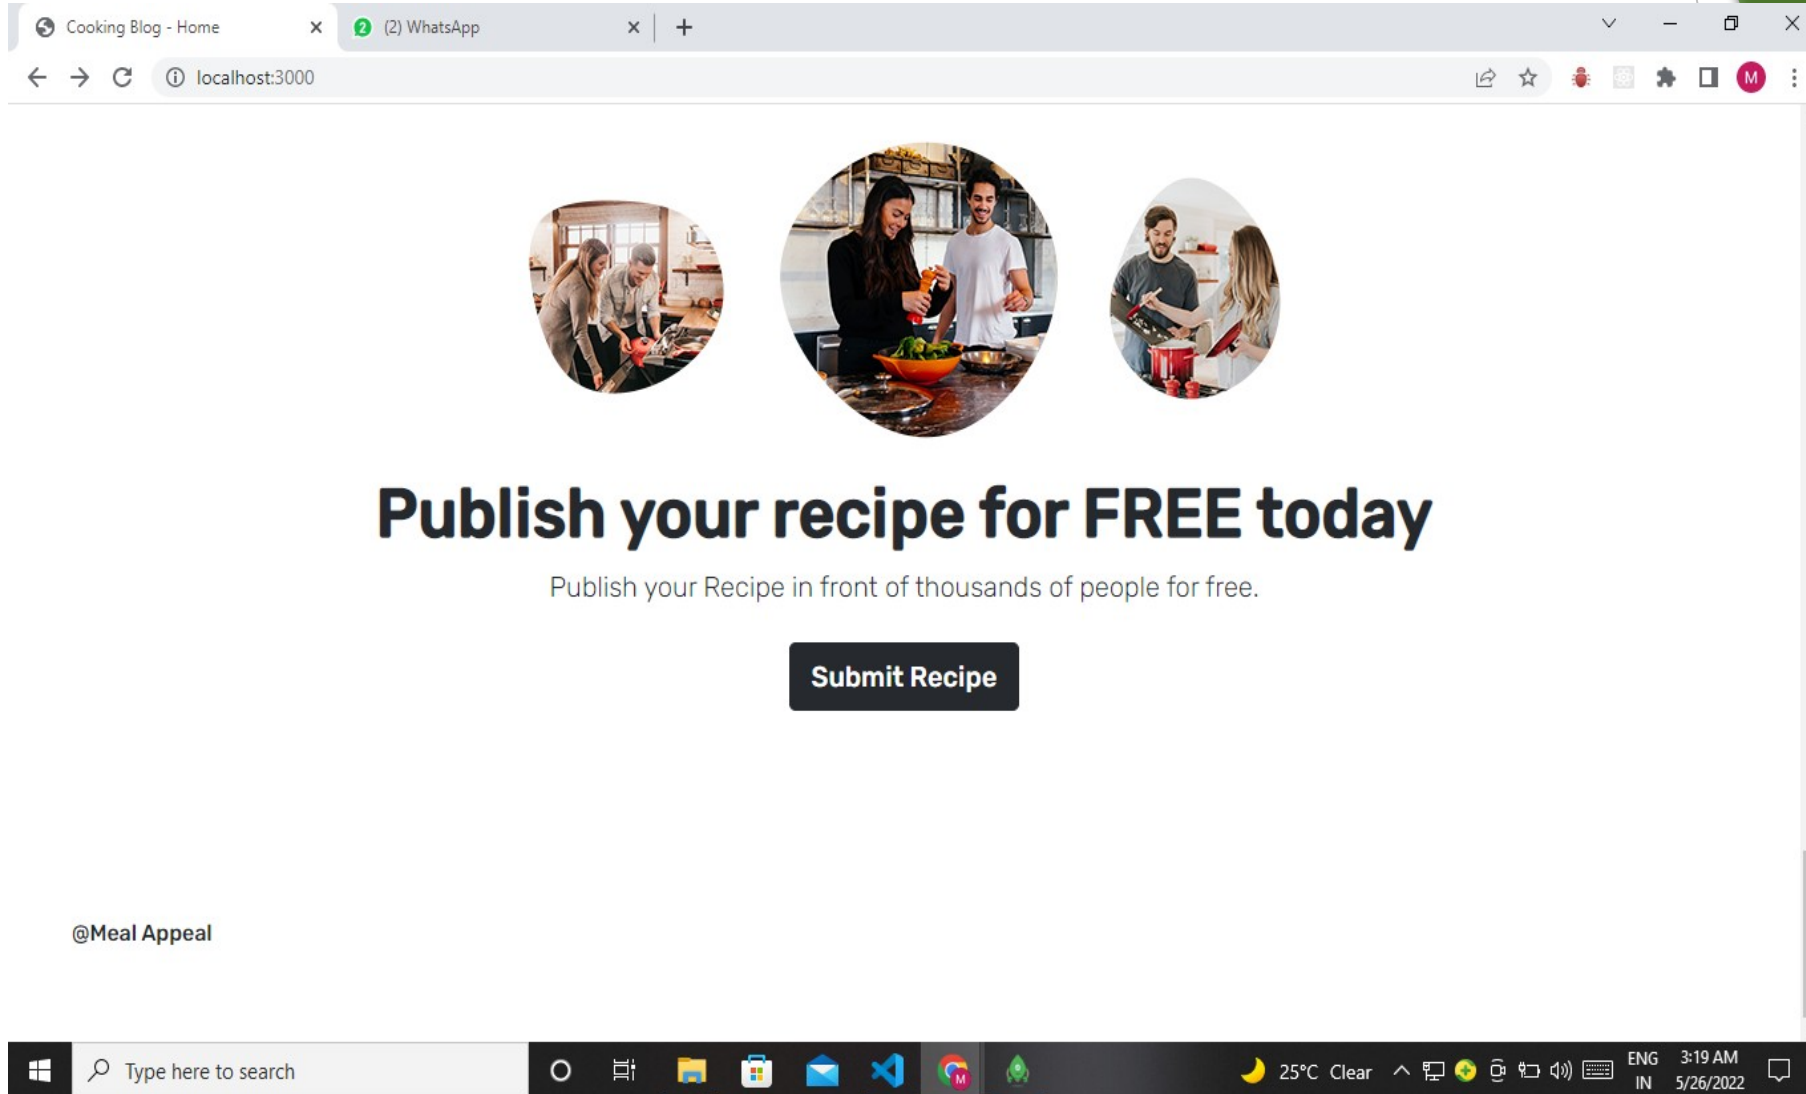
Cooking Blog - Home ×
2 (2) WhatsApp ×
+
localhost:3000
M

Publish your recipe for FREE today

Publish your Recipe in front of thousands of people for free.

Submit Recipe

@Meal Appeal

Type here to search
25°C Clear
ENG
IN
3:19 AM
5/26/2022